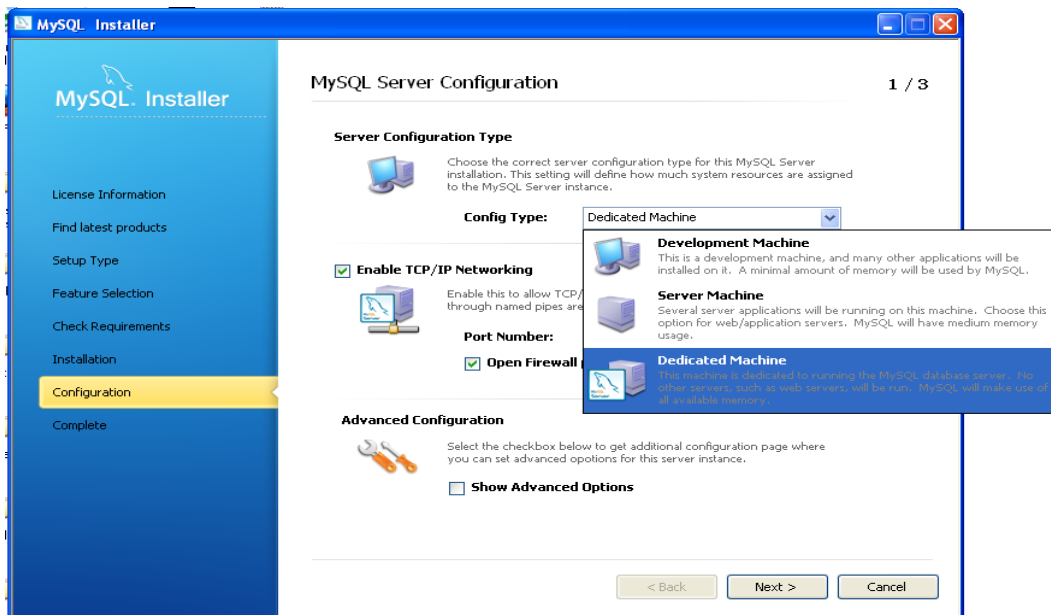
MySQL Installer

MySQL. Installer

License Information
Find latest products
Setup Type
Feature Selection
Check Requirements
Installation
Configuration
Complete

MySQL Server Configuration

1 / 3

Server Configuration Type

Choose the correct server configuration type for this MySQL Server installation. This setting will define how much system resources are assigned to the MySQL Server instance.

Config Type: Dedicated Machine

Development Machine
This is a development machine, and many other applications will be installed on it. A minimal amount of memory will be used by MySQL.

Server Machine
Several server applications will be running on this machine. Choose this option for web/application servers. MySQL will have medium memory usage.

Dedicated Machine
This machine is dedicated to running the MySQL database server. No other servers, such as web servers, will be run. MySQL will make use of all available memory.

Enable TCP/IP Networking

Enable this to allow TCP/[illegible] through named pipes are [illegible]

Port Number:

Open Firewall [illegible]

Advanced Configuration

Select the checkbox below to get additional configuration page where you can set advanced opotions for this server instance.

Show Advanced Options

< Back
Next >
Cancel